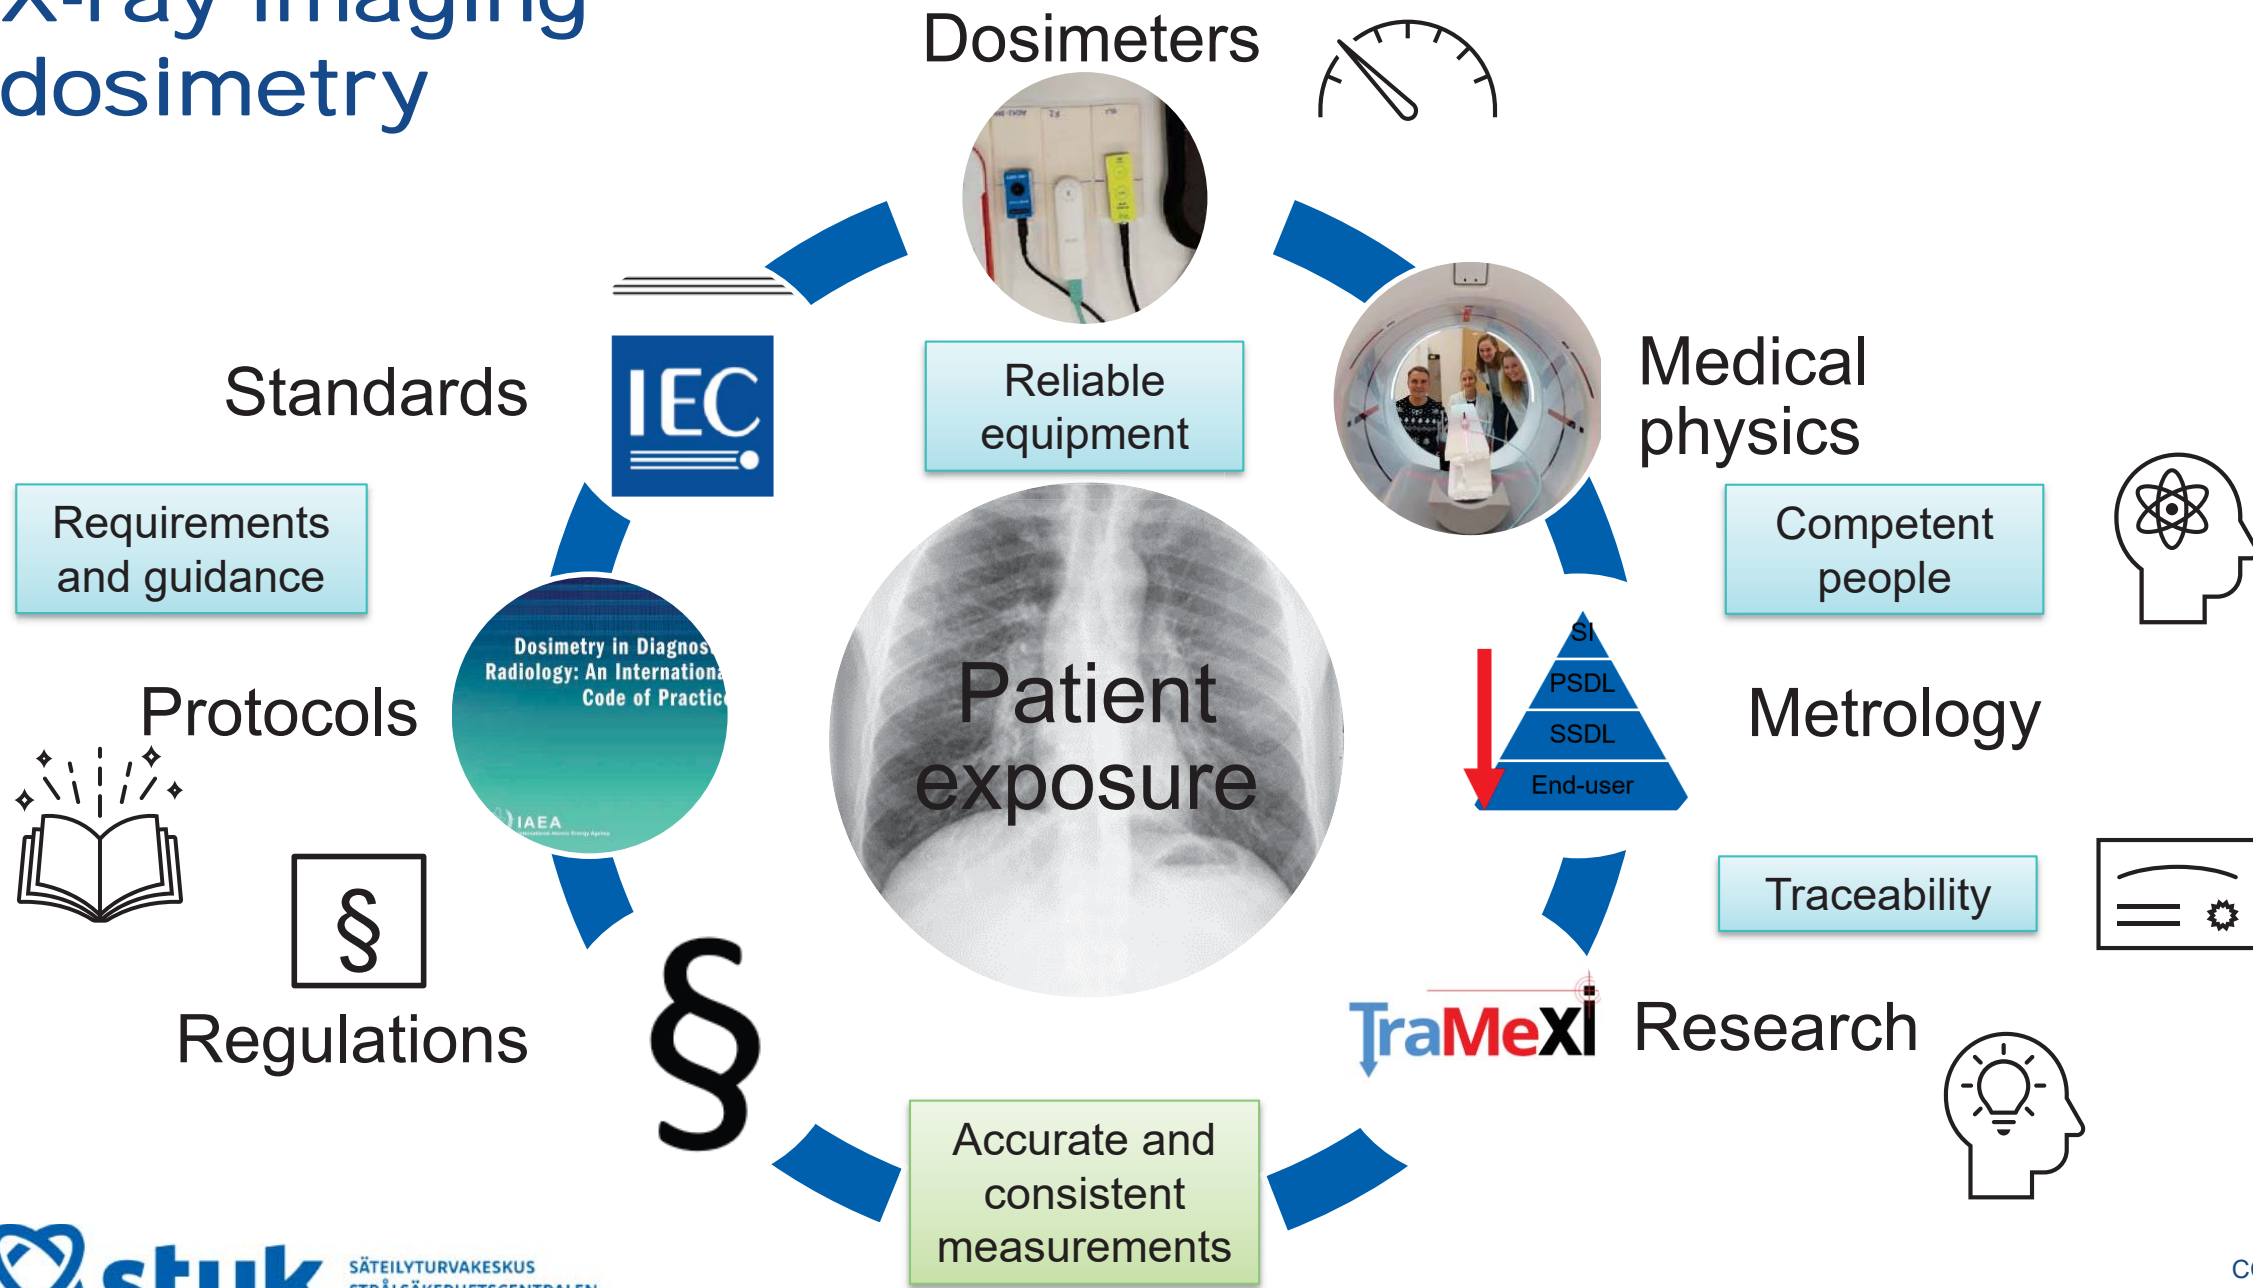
X-ray imaging dosimetry

Dosimeters

Standards

IEC

Reliable equipment

Medical physics

Competent people

Requirements and guidance

Dosimetry in Diagnos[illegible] Radiology: An Internationa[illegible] Code of Practic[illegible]

IAEA

Protocols

Patient exposure

SI
PSDL
SSDL
End-user

Metrology

Traceability

§

Regulations

§

TraMeXi

Research

Accurate and consistent measurements

stuk

SÄTEILYTURVAKESKUS
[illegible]